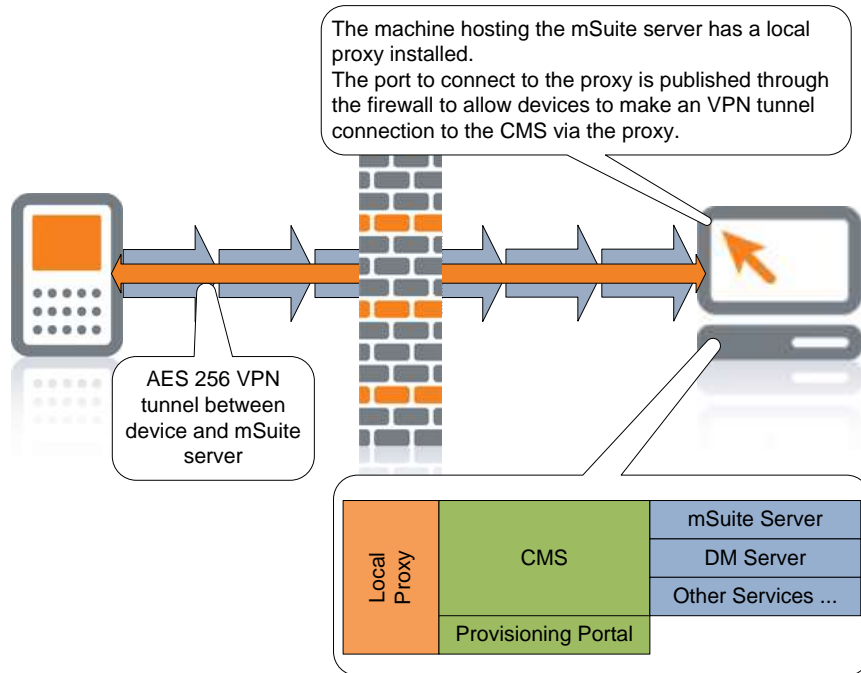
The machine hosting the mSuite server has a local proxy installed.
The port to connect to the proxy is published through the firewall to allow devices to make an VPN tunnel connection to the CMS via the proxy.

AES 256 VPN tunnel between device and mSuite server

Local Proxy

CMS

Provisioning Portal

mSuite Server

DM Server

Other Services ...